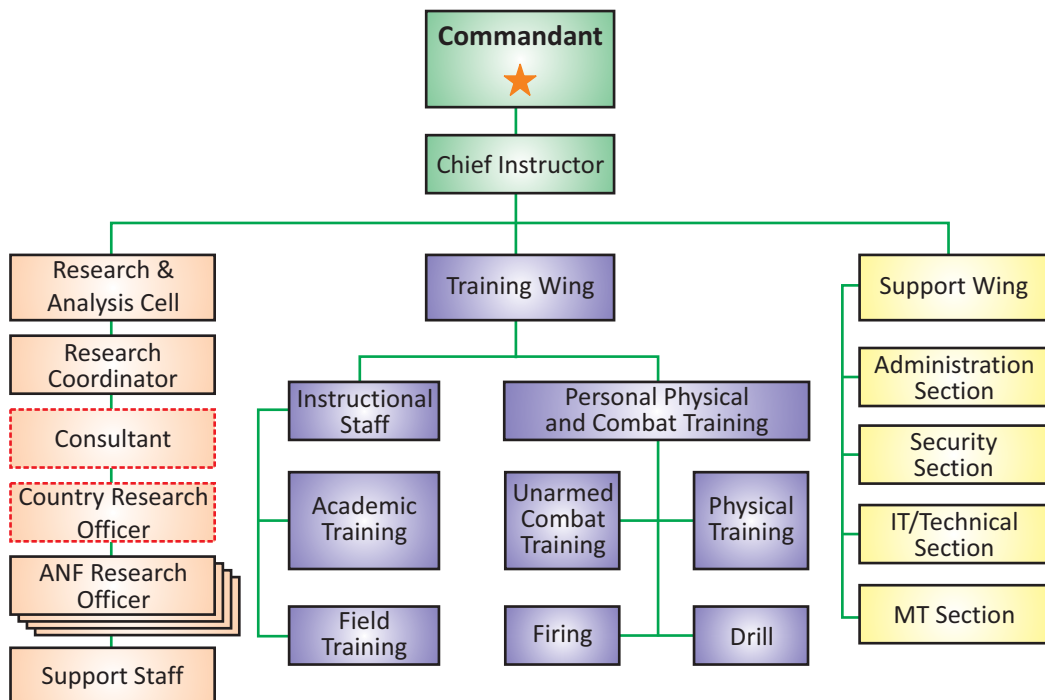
Commandant

Chief Instructor

Research & Analysis Cell

Research Coordinator

Consultant

Country Research Officer

ANF Research Officer

Support Staff

Training Wing

Instructional Staff

Academic Training

Field Training

Personal Physical and Combat Training

Unarmed Combat Training

Physical Training

Firing

Drill

Support Wing

Administration Section

Security Section

IT/Technical Section

MT Section